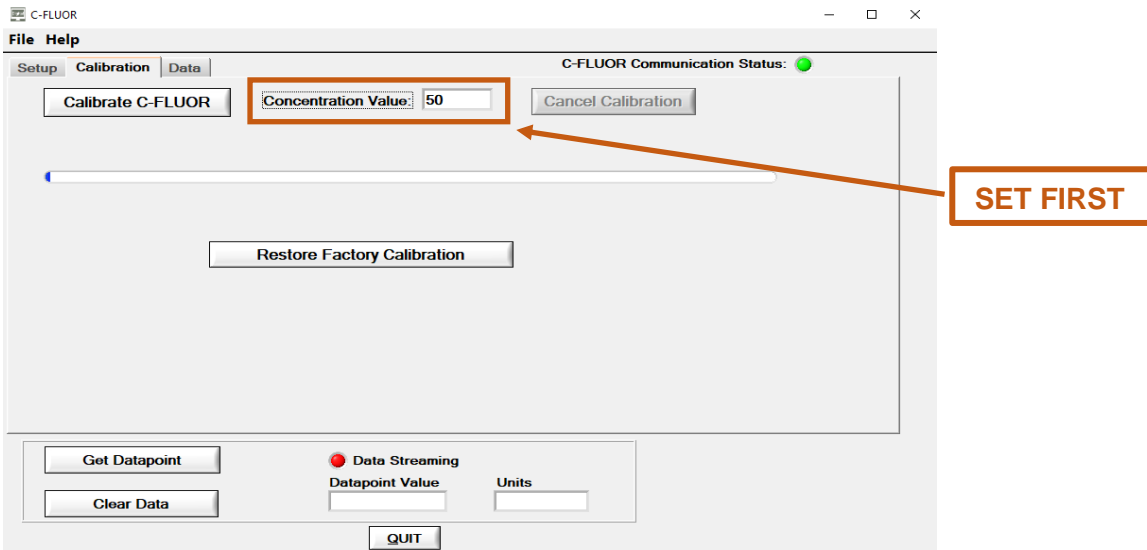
C-FLUOR

File Help

Setup Calibration Data

C-FLUOR Communication Status:

Calibrate C-FLUOR

Concentration Value: 50

Cancel Calibration

SET FIRST

Restore Factory Calibration

Get Datapoint

Data Streaming

Datapoint Value

Units

Clear Data

QUIT